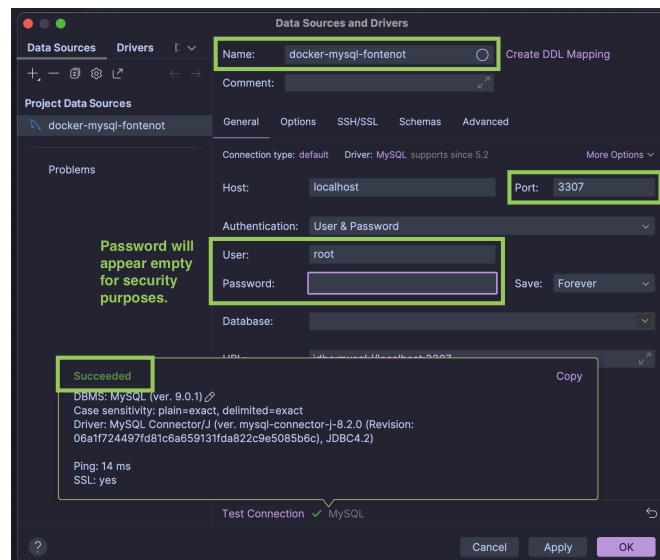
Data Sources and Drivers

Data Sources Drivers D

Project Data Sources
docker-mysql-fontenot

Problems

Name: docker-mysql-fontenot
Create DDL Mapping
Comment:

General Options SSH/SSL Schemas Advanced

Connection type: default Driver: MySQL supports since 5.2
More Options

Host: localhost
Port: 3307

Authentication: User & Password

Password will appear empty for security purposes.

User: root
Password:
Save: Forever

Database:

URL: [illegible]

Succeeded
Copy

DBMS: MySQL (ver. 9.0.1)
Case sensitivity: plain=exact, delimited=exact
Driver: MySQL Connector/J (ver. mysql-connector-j-8.2.0 (Revision: 06a1f724497fd81c6a659131fda822c9e5085b6c), JDBC4.2)

Ping: 14 ms
SSL: yes

Test Connection ✓ MySQL

?
Cancel Apply OK